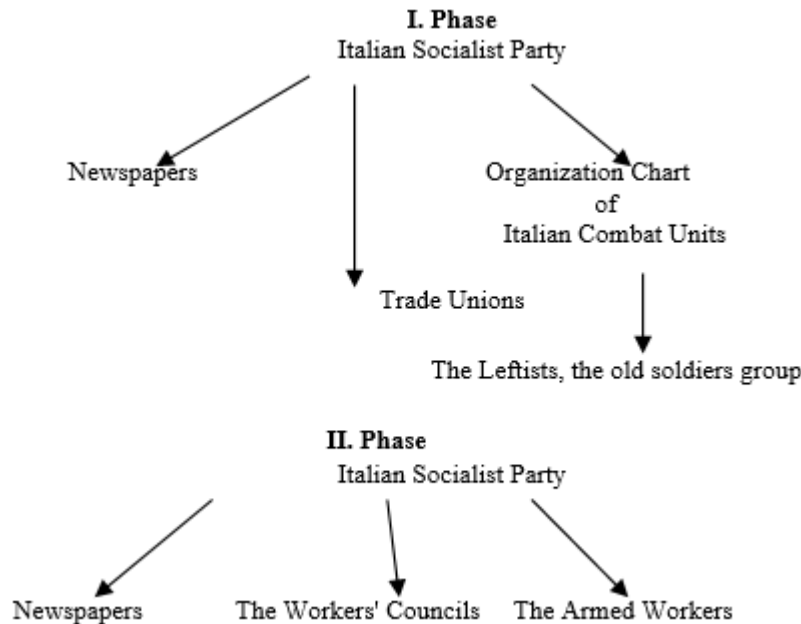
**I. Phase**
Italian Socialist Party

Newspapers

Organization Chart of Italian Combat Units

Trade Unions

The Leftists, the old soldiers group

**II. Phase**
Italian Socialist Party

Newspapers

The Workers' Councils

The Armed Workers